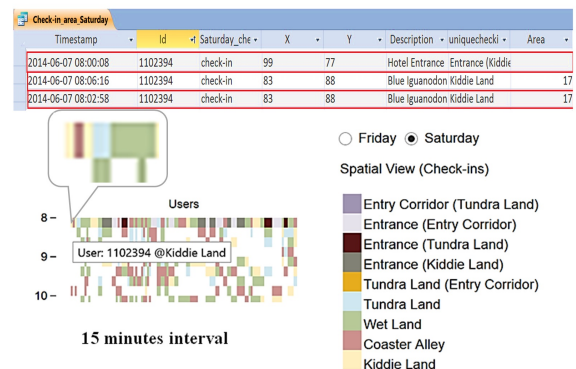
Check-in_area_Saturday

| Timestamp | Id | Saturday_che | X | Y | Description | uniquechecki | Area |
|---|---|---|---|---|---|---|---|
| 2014-06-07 08:00:08 | 1102394 | check-in | 99 | 77 | Hotel Entrance | Entrance (Kiddie | |
| 2014-06-07 08:06:16 | 1102394 | check-in | 83 | 88 | Blue Iguanodon | Kiddie Land | 17 |
| 2014-06-07 08:02:58 | 1102394 | check-in | 83 | 88 | Blue Iguanodon | Kiddie Land | 17 |

Users

8 –

9 –

User: 1102394 @Kiddie Land

10 –

15 minutes interval

Friday Saturday

Spatial View (Check-ins)

Entry Corridor (Tundra Land)
Entrance (Entry Corridor)
Entrance (Tundra Land)
Entrance (Kiddie Land)
Tundra Land (Entry Corridor)
Tundra Land
Wet Land
Coaster Alley
Kiddie Land